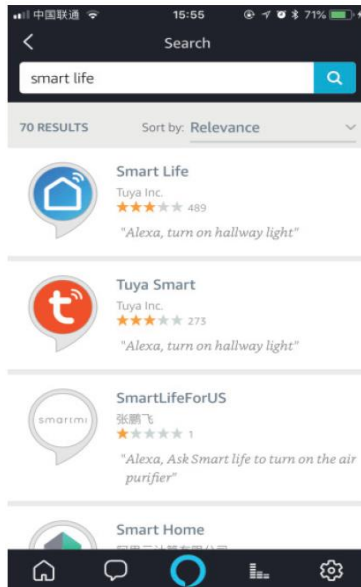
中国联通 15:55 71%

Search

smart life

70 RESULTS Sort by: Relevance

Smart Life
Tuya Inc.
489
"Alexa, turn on hallway light"

Tuya Smart
Tuya Inc.
273
"Alexa, turn on hallway light"

smartmi
SmartLifeForUS
张鹏飞
1
"Alexa, Ask Smart life to turn on the air purifier"

Smart Home
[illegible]